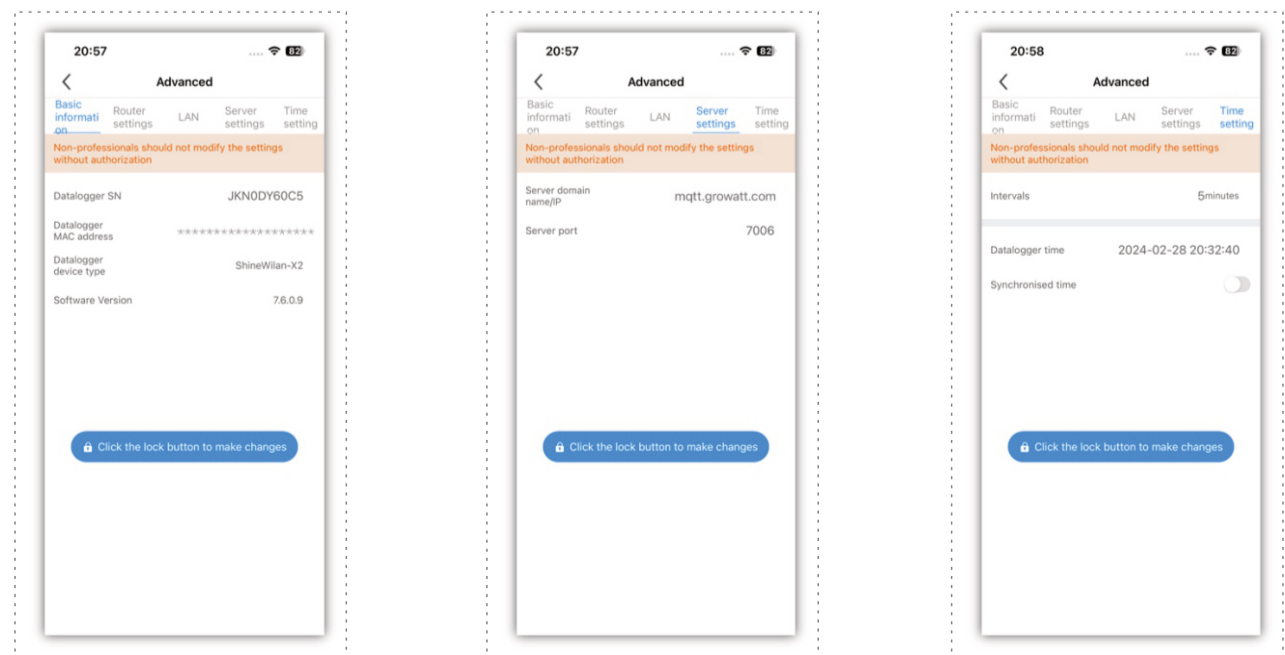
20:57
82
Advanced
Basic informati on
Router settings
LAN
Server settings
Time setting
Non-professionals should not modify the settings without authorization
Datalogger SN
JKN0DY60C5
Datalogger MAC address
********************
Datalogger device type
ShineWilan-X2
Software Version
7.6.0.9
Click the lock button to make changes

20:57
82
Advanced
Basic informati on
Router settings
LAN
Server settings
Time setting
Non-professionals should not modify the settings without authorization
Server domain name/IP
mqtt.growatt.com
Server port
7006
Click the lock button to make changes

20:58
82
Advanced
Basic informati on
Router settings
LAN
Server settings
Time setting
Non-professionals should not modify the settings without authorization
Intervals
5minutes
Datalogger time
2024-02-28 20:32:40
Synchronised time
Click the lock button to make changes